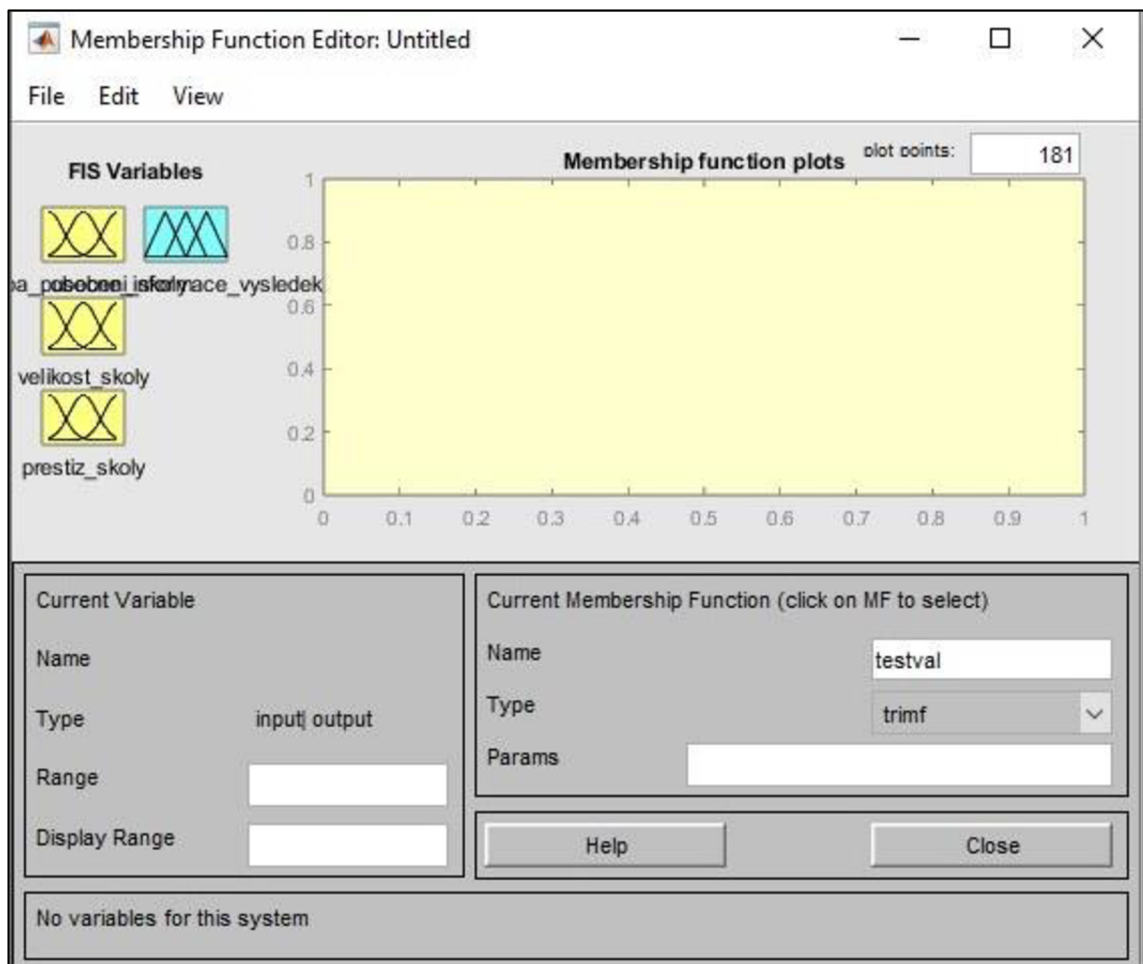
Membership Function Editor: Untitled

File Edit View

FIS Variables

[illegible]_vysledek

velikost_skoly

prestiz_skoly

Membership function plots

plot points: 181

1
0.8
0.6
0.4
0.2
0

0 0.1 0.2 0.3 0.4 0.5 0.6 0.7 0.8 0.9 1

Current Variable

Name

Type input| output

Range

Display Range

Current Membership Function (click on MF to select)

Name testval

Type trimf

Params

Help

Close

No variables for this system